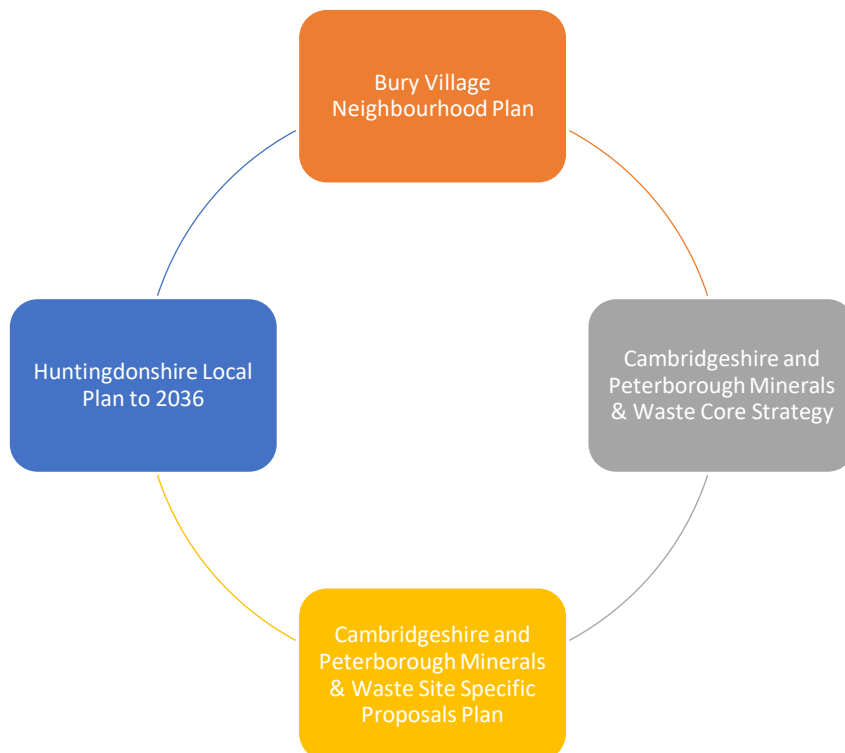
Bury Village Neighbourhood Plan

Cambridgeshire and Peterborough Minerals & Waste Core Strategy

Cambridgeshire and Peterborough Minerals & Waste Site Specific Proposals Plan

Huntingdonshire Local Plan to 2036